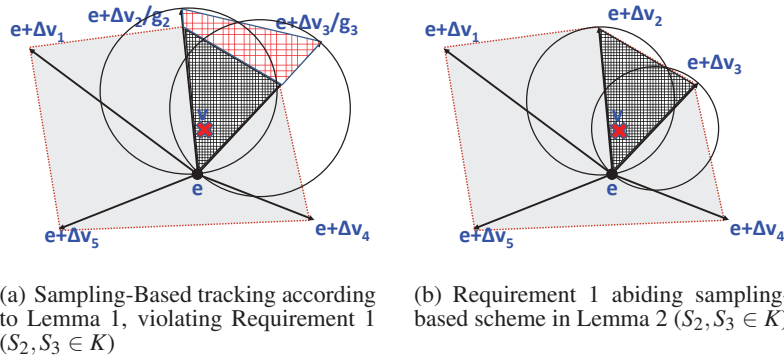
e+Δv$_1$
e+Δv$_2$/g$_2$
e+Δv$_3$/g$_3$
v
e
e+Δv$_5$
e+Δv$_4$

e+Δv$_1$
e+Δv$_2$
e+Δv$_3$
v
e
e+Δv$_5$
e+Δv$_4$

(a) Sampling-Based tracking according to Lemma 1, violating Requirement 1 ($S_2, S_3 \in K$)

(b) Requirement 1 abiding sampling-based scheme in Lemma 2 ($S_2, S_3 \in K$)